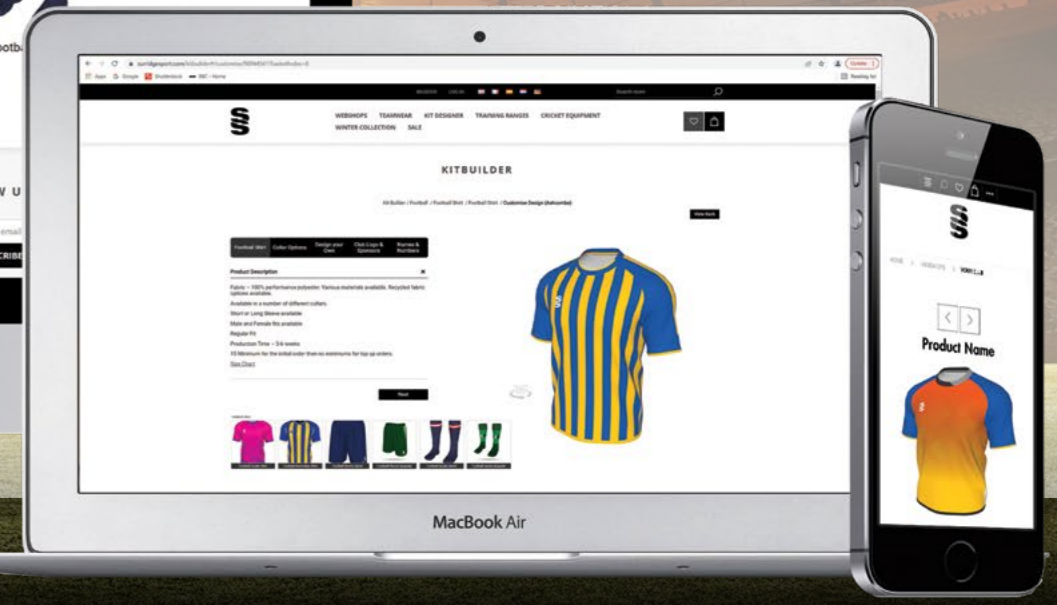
WEBSHOPS TEAMWEAR KIT DESIGNER TRAINING RANGES CRICKET EQUIPMENT
WINTER COLLECTION SALE

KITBUILDER

Kit Builder / Football / Football Shirt / Football Shirt / Customise Design (Ashcombe)

View Back

Football Shirt | Collar Options | Design your Own | Club Logo & Sponsors | Names & Numbers

Product Description

Fabric – 100% performance polyester. Various materials available. Recycled fabric options available.

Available in a number of different collars.

Short or Long Sleeve available

Male and Female fits available

Regular Fit

Production Time – 3-4 weeks

15 Minimum for the initial order then no minimums for top up orders.

Size Chart

Next

MacBook Air

HOME > WEBSHOPS > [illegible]

Product Name